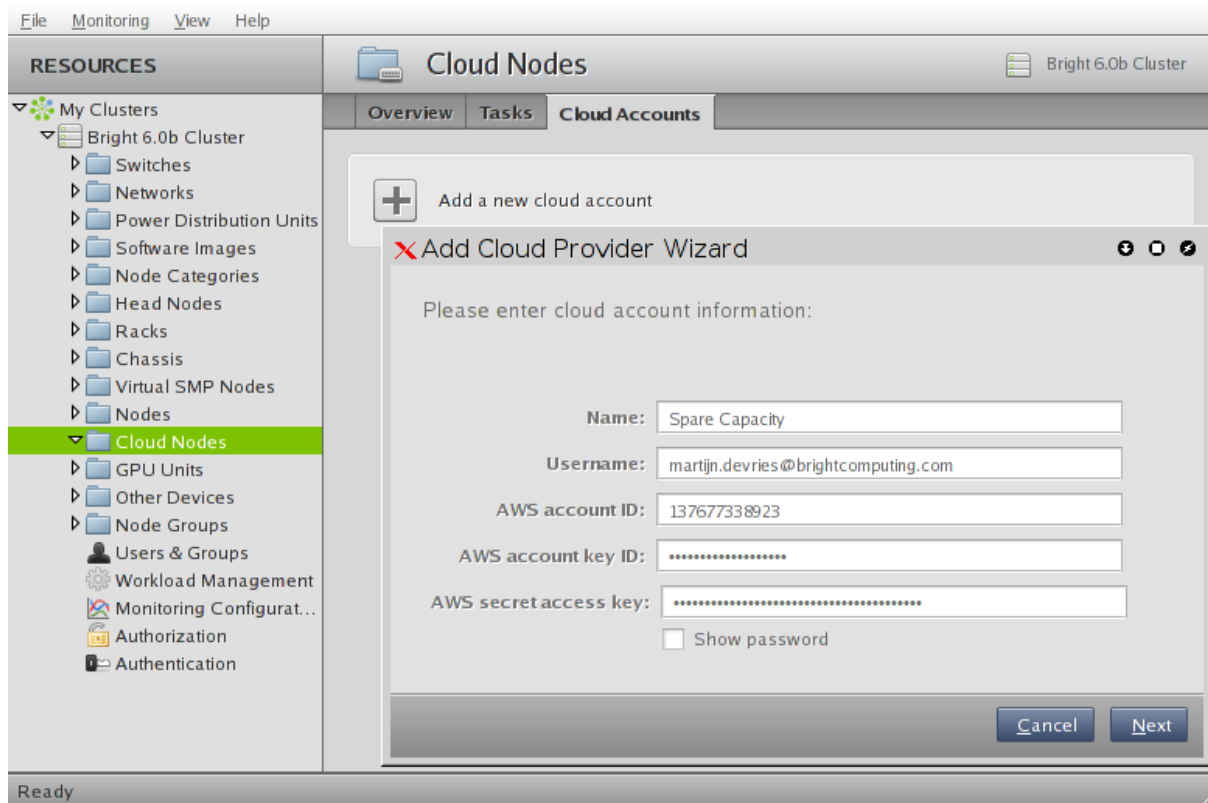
File Monitoring View Help

RESOURCES

My Clusters
Bright 6.0b Cluster
Switches
Networks
Power Distribution Units
Software Images
Node Categories
Head Nodes
Racks
Chassis
Virtual SMP Nodes
Nodes
Cloud Nodes
GPU Units
Other Devices
Node Groups
Users & Groups
Workload Management
Monitoring Configurat...
Authorization
Authentication

Cloud Nodes

Bright 6.0b Cluster

Overview Tasks Cloud Accounts

Add a new cloud account

Add Cloud Provider Wizard

Please enter cloud account information:

Name: Spare Capacity
Username: martijn.devries@brightcomputing.com
AWS account ID: 137677338923
AWS account key ID: ••••••••••••••••••••
AWS secret access key: ••••••••••••••••••••••••••••••••••••••••
Show password

Cancel Next

Ready